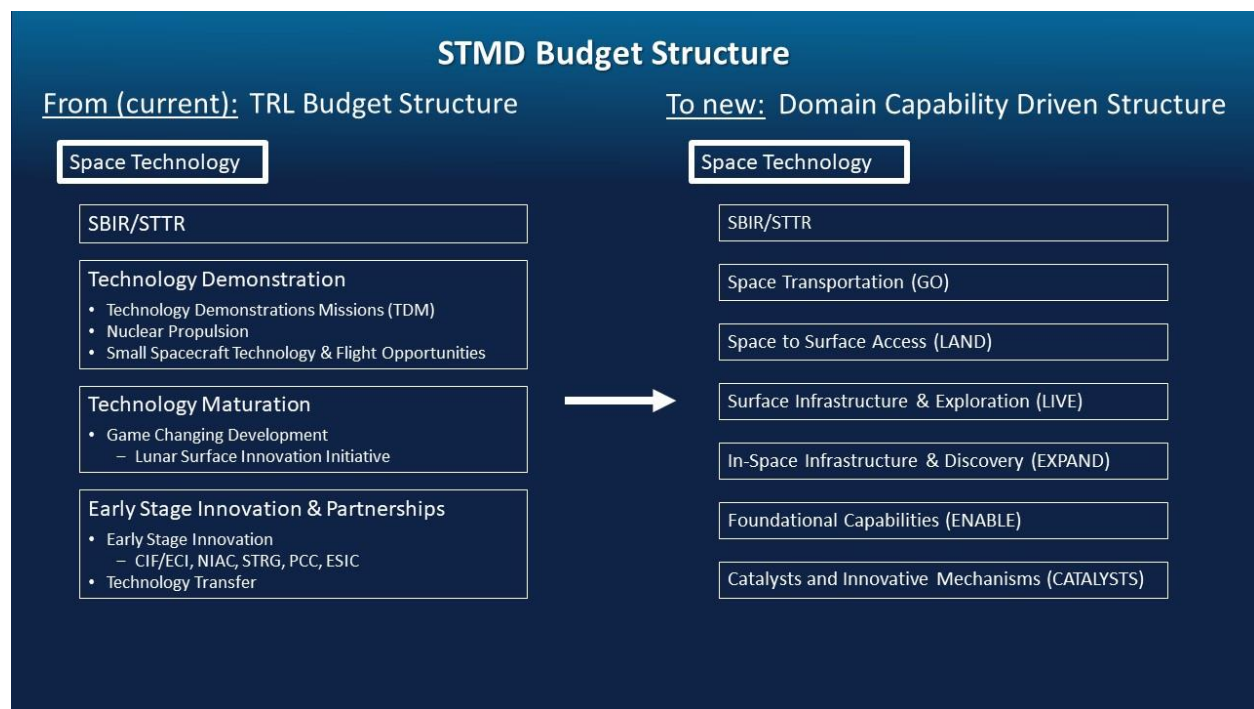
STMD Budget Structure

From (current): TRL Budget Structure

Space Technology

SBIR/STTR

Technology Demonstration
• Technology Demonstrations Missions (TDM)
• Nuclear Propulsion
• Small Spacecraft Technology & Flight Opportunities

Technology Maturation
• Game Changing Development
– Lunar Surface Innovation Initiative

Early Stage Innovation & Partnerships
• Early Stage Innovation
– CIF/ECI, NIAC, STRG, PCC, ESIC
• Technology Transfer

To new: Domain Capability Driven Structure

Space Technology

SBIR/STTR

Space Transportation (GO)

Space to Surface Access (LAND)

Surface Infrastructure & Exploration (LIVE)

In-Space Infrastructure & Discovery (EXPAND)

Foundational Capabilities (ENABLE)

Catalysts and Innovative Mechanisms (CATALYSTS)